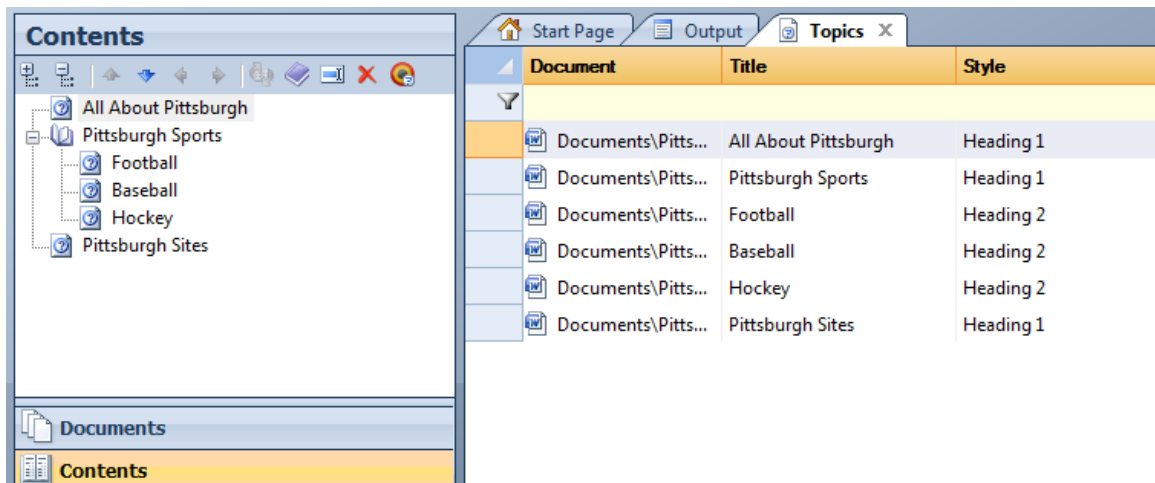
Contents

All About Pittsburgh
Pittsburgh Sports
Football
Baseball
Hockey
Pittsburgh Sites

Documents
Contents

Start Page
Output
Topics X

| Document | Title | Style |
|---|---|---|
| | | |
| Documents\Pitts... | All About Pittsburgh | Heading 1 |
| Documents\Pitts... | Pittsburgh Sports | Heading 1 |
| Documents\Pitts... | Football | Heading 2 |
| Documents\Pitts... | Baseball | Heading 2 |
| Documents\Pitts... | Hockey | Heading 2 |
| Documents\Pitts... | Pittsburgh Sites | Heading 1 |